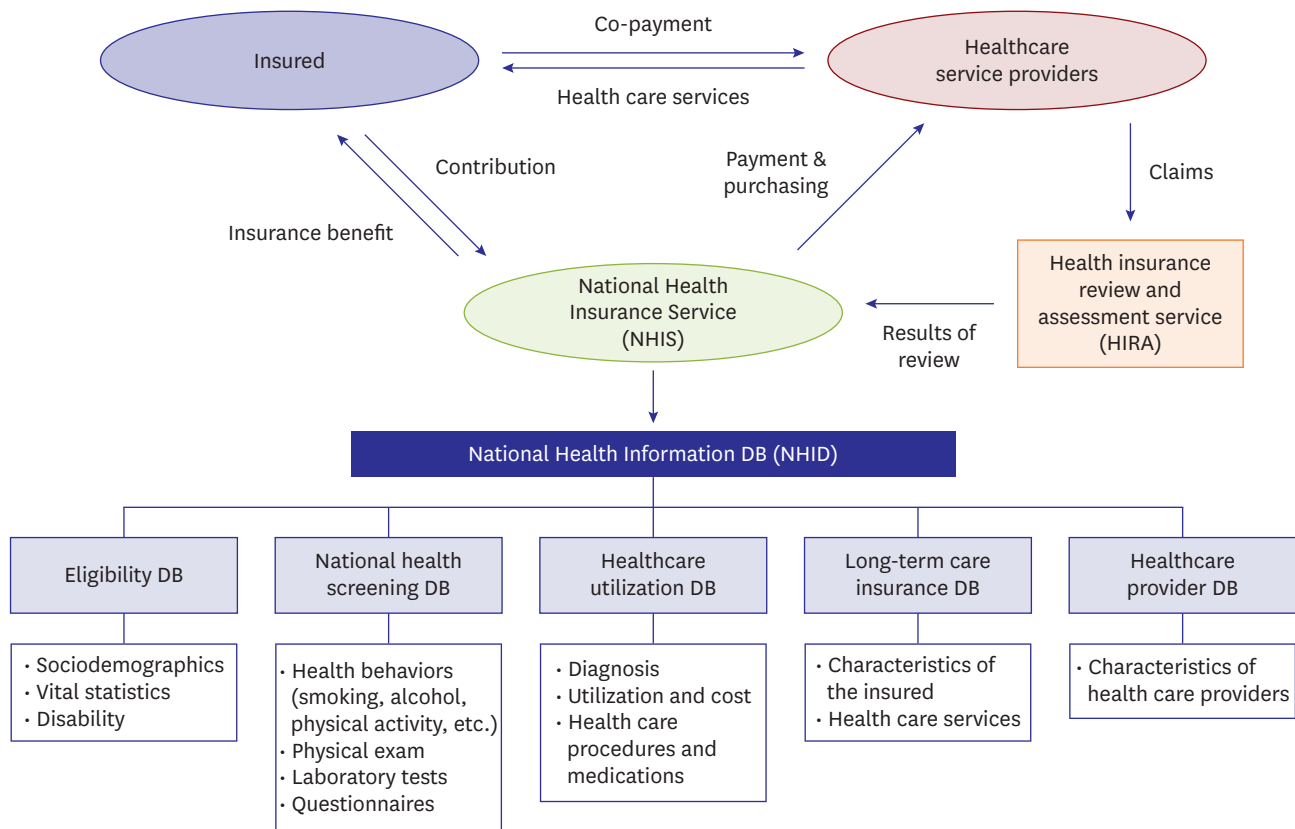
Insured

Co-payment

Health care services

Healthcare service providers

Contribution

Insurance benefit

Payment & purchasing

Claims

National Health Insurance Service (NHIS)

Health insurance review and assessment service (HIRA)

Results of review

National Health Information DB (NHID)

Eligibility DB

National health screening DB

Healthcare utilization DB

Long-term care insurance DB

Healthcare provider DB

· Sociodemographics
· Vital statistics
· Disability

· Health behaviors (smoking, alcohol, physical activity, etc.)
· Physical exam
· Laboratory tests
· Questionnaires

· Diagnosis
· Utilization and cost
· Health care procedures and medications

· Characteristics of the insured
· Health care services

· Characteristics of health care providers